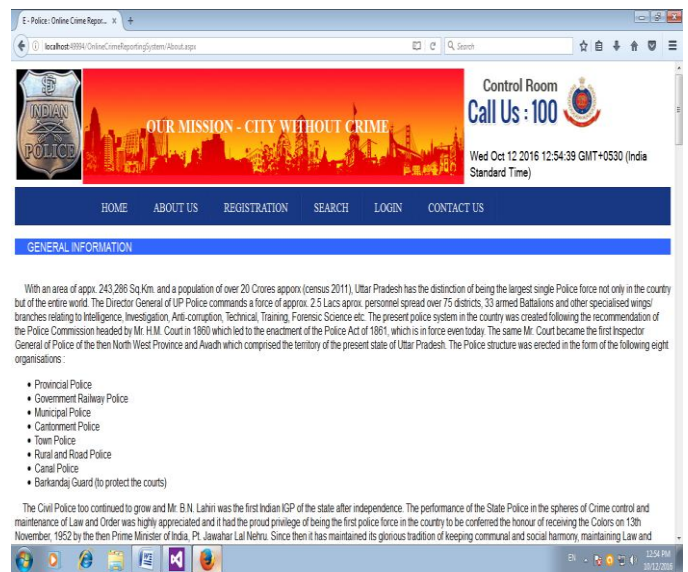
E - Police : Online Crime Repor... × +

localhost:49994/OnlineCrimeReportingSystem/About.aspx

Search

INDIAN POLICE

OUR MISSION - CITY WITHOUT CRIME

Control Room
Call Us : 100

Wed Oct 12 2016 12:54:39 GMT+0530 (India Standard Time)

HOME ABOUT US REGISTRATION SEARCH LOGIN CONTACT US

GENERAL INFORMATION

With an area of appx. 243,286 Sq.Km. and a population of over 20 Crores apporx (census 2011), Uttar Pradesh has the distinction of being the largest single Police force not only in the country but of the entire world. The Director General of UP Police commands a force of approx. 2.5 Lacs aprox. personnel spread over 75 districts, 33 armed Battalions and other specialised wings/ branches relating to Intelligence, Investigation, Anti-corruption, Technical, Training, Forensic Science etc. The present police system in the country was created following the recommendation of the Police Commission headed by Mr. H.M. Court in 1860 which led to the enactment of the Police Act of 1861, which is in force even today. The same Mr. Court became the first Inspector General of Police of the then North West Province and Avadh which comprised the territory of the present state of Uttar Pradesh. The Police structure was erected in the form of the following eight organisations :

• Provincial Police
• Government Railway Police
• Municipal Police
• Cantonment Police
• Town Police
• Rural and Road Police
• Canal Police
• Barkandaj Guard (to protect the courts)

The Civil Police too continued to grow and Mr. B.N. Lahiri was the first Indian IGP of the state after independence. The performance of the State Police in the spheres of Crime control and maintenance of Law and Order was highly appreciated and it had the proud privilege of being the first police force in the country to be conferred the honour of receiving the Colors on 13th November, 1952 by the then Prime Minister of India, Pt. Jawahar Lal Nehru. Since then it has maintained its glorious tradition of keeping communal and social harmony, maintaining Law and

EN 12:54 PM 10/12/2016